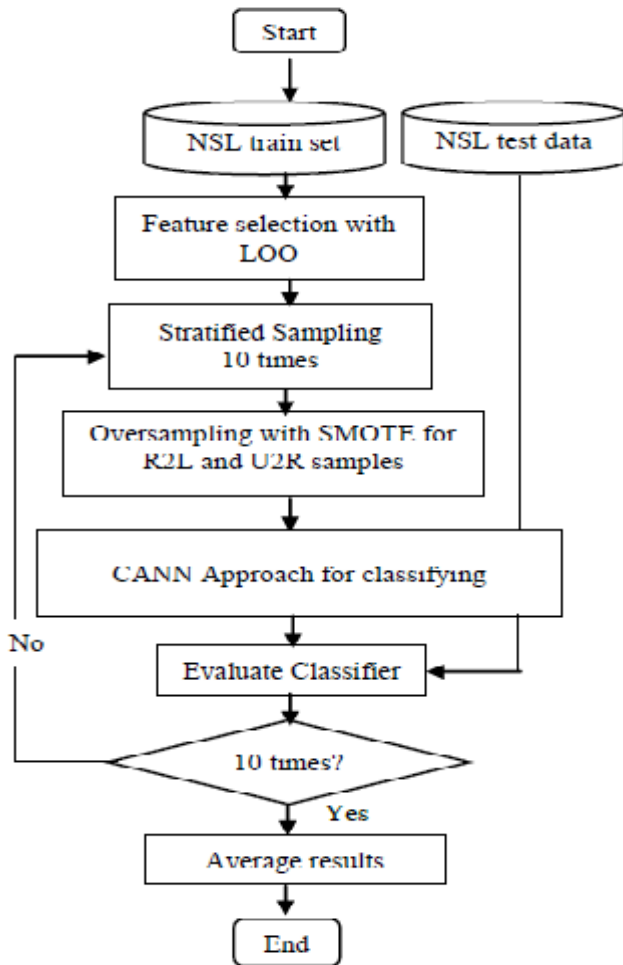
Start

NSL train set

NSL test data

Feature selection with LOO

Stratified Sampling 10 times

Oversampling with SMOTE for R2L and U2R samples

CANN Approach for classifying

No

Evaluate Classifier

10 times?

Yes

Average results

End